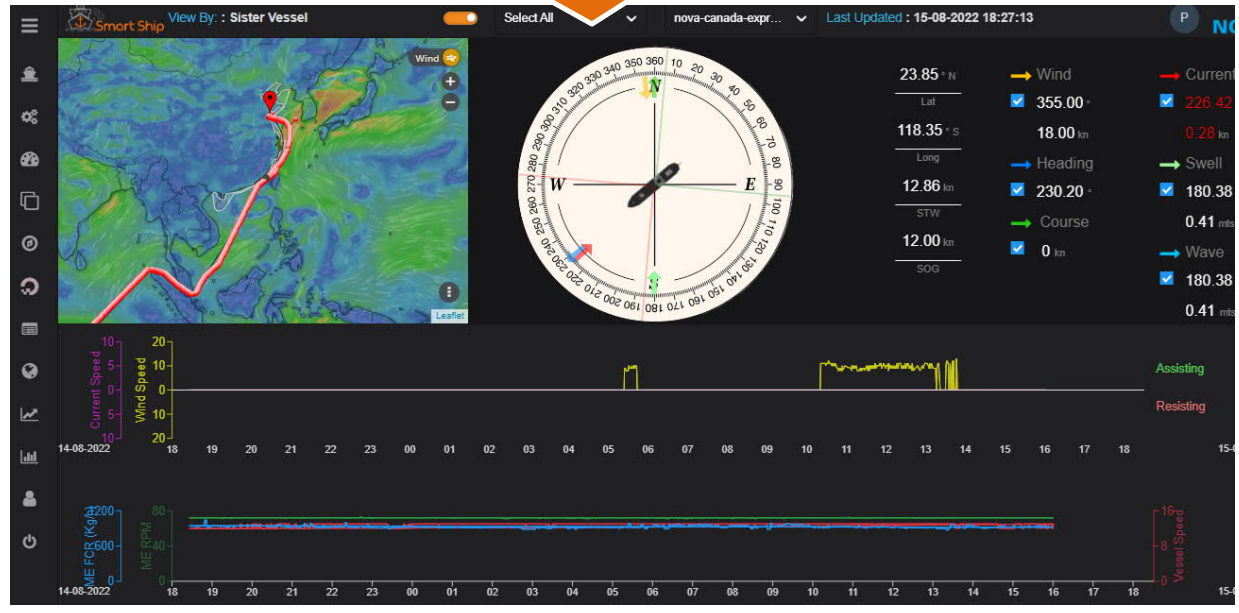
Smart Ship View By: : Sister Vessel
Select All
nova-canada-expr...
Last Updated : 15-08-2022 18:27:13
P
NC

Wind
+
−
Leaflet

N
W
E
S
360 10 20 30 40 50 60 70 80 90 100 110 120 130 140 150 160 170 180 190 200 210 220 230 240 250 260 270 280 290 300 310 320 330 340 350

23.85 ° N
Lat
118.35 ° S
Long
12.86 kn
STW
12.00 kn
SOG

Wind
355.00 °
18.00 kn
Heading
230.20 °
Course
0 kn

Current
226.42
0.28 kn
Swell
180.38
0.41 mts
Wave
180.38
0.41 mts

Current Speed
Wind Speed
10
5
0
5
10
20
10
0
10
20
14-08-2022
18 19 20 21 22 23 00 01 02 03 04 05 06 07 08 09 10 11 12 13 14 15 16 17 18
15-0
Assisting
Resisting

ME FCR (Kg/h)
ME RPM
1200
80
40
0
14-08-2022
18 19 20 21 22 23 00 01 02 03 04 05 06 07 08 09 10 11 12 13 14 15 16 17 18
15-0
Vessel Speed
16
8
0